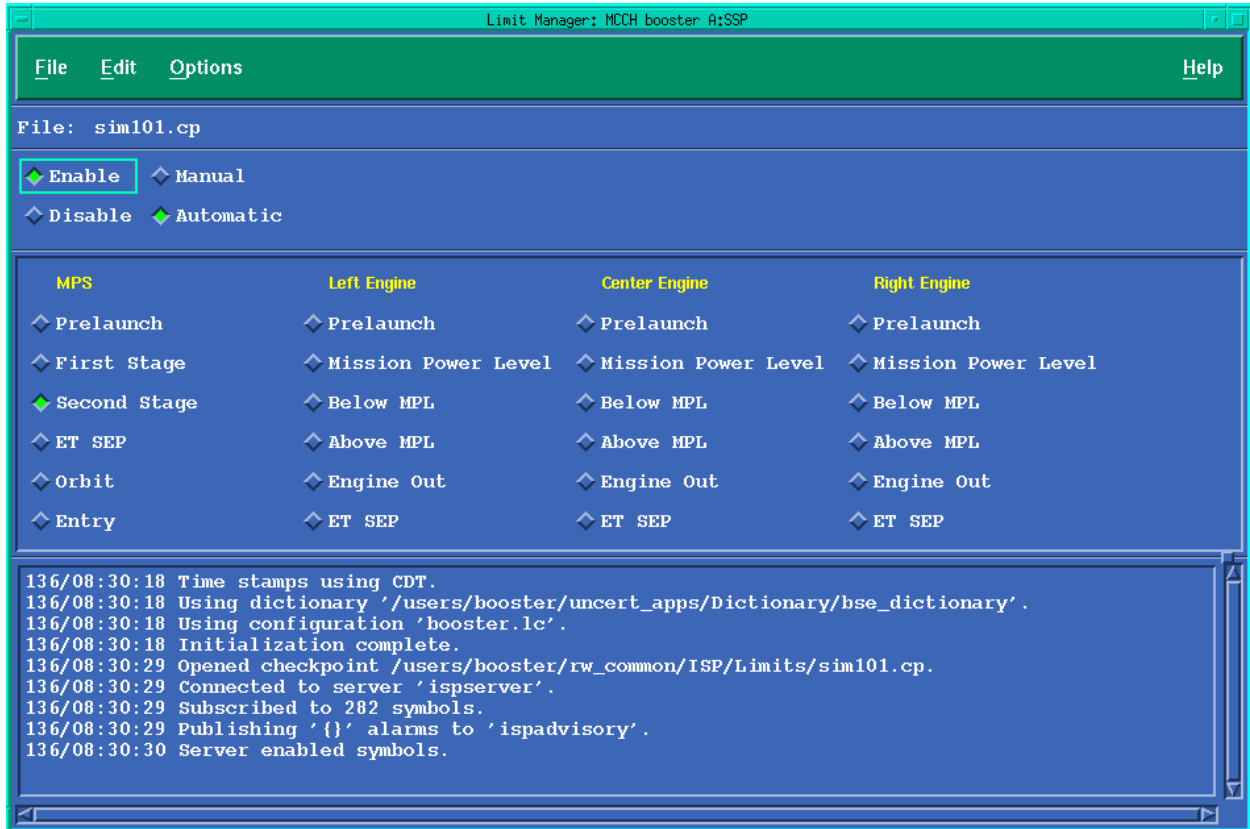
Limit Manager: MCCH booster A:SSP

File Edit Options Help

File: sim101.cp

Enable Manual
Disable Automatic

MPS
Prelaunch
First Stage
Second Stage
ET SEP
Orbit
Entry

Left Engine
Prelaunch
Mission Power Level
Below MPL
Above MPL
Engine Out
ET SEP

Center Engine
Prelaunch
Mission Power Level
Below MPL
Above MPL
Engine Out
ET SEP

Right Engine
Prelaunch
Mission Power Level
Below MPL
Above MPL
Engine Out
ET SEP

136/08:30:18 Time stamps using CDT.
136/08:30:18 Using dictionary '/users/booster/uncert_apps/Dictionary/bse_dictionary'.
136/08:30:18 Using configuration 'booster.lc'.
136/08:30:18 Initialization complete.
136/08:30:29 Opened checkpoint /users/booster/rw_common/ISP/Limits/sim101.cp.
136/08:30:29 Connected to server 'ispserver'.
136/08:30:29 Subscribed to 282 symbols.
136/08:30:29 Publishing '{}' alarms to 'ispadvisory'.
136/08:30:30 Server enabled symbols.